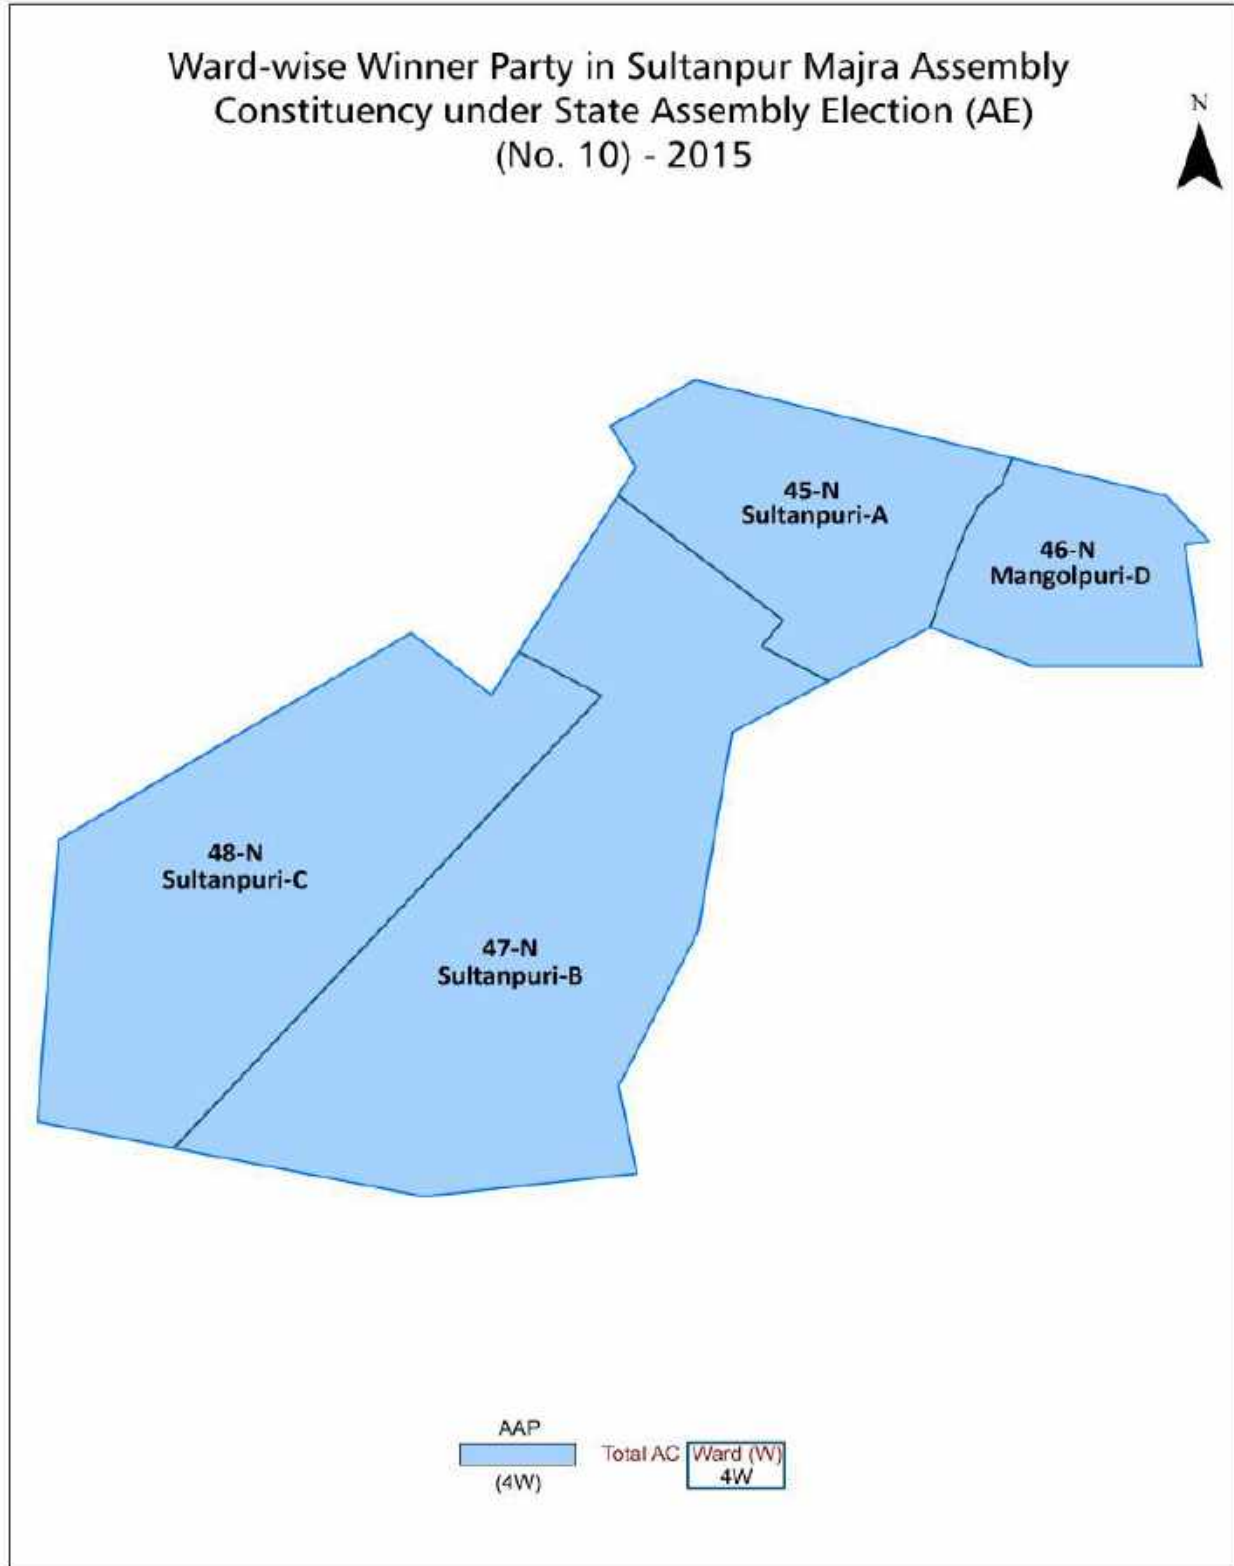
Ward-wise Winner Party in Sultanpur Majra Assembly Constituency under State Assembly Election (AE) (No. 10) - 2015

N

45-N
Sultanpuri-A

46-N
Mangolpuri-D

48-N
Sultanpuri-C

47-N
Sultanpuri-B

AAP
(4W)

Total AC Ward (W)
4W